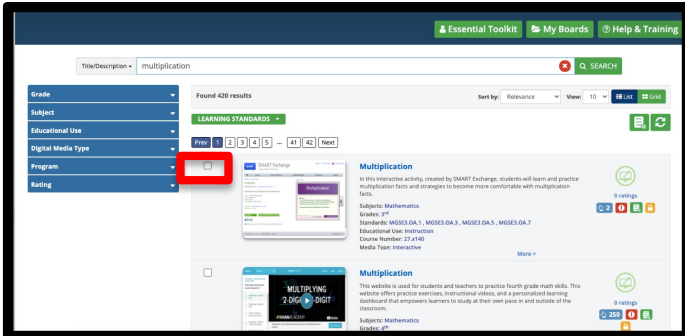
Essential Toolkit
My Boards
Help & Training

Title/Description
multiplication
SEARCH

Grade
Subject
Educational Use
Digital Media Type
Program
Rating

Found 420 results
Sort by: Relevance
View: 10
List
Grid

LEARNING STANDARDS

Prev 1 2 3 4 5 ... 41 42 Next

SMART Exchange
Multiplication

Multiplication
In this interactive activity, created by SMART Exchange, students will learn and practice multiplication facts and strategies to become more comfortable with multiplication facts.

Subjects: Mathematics
Grades: 3rd
Standards: MGSE3.OA.1 , MGSE3.OA.3 , MGSE3.OA.5 , MGSE3.OA.7
Educational Use: Instruction
Course Number: 27.x140
Media Type: Interactive

More »

0 ratings
2

MULTIPLYING 2-DIGIT × 1-DIGIT

Multiplication
This website is used for students and teachers to practice fourth grade math skills. This website offers practice exercises, instructional videos, and a personalized learning dashboard that empowers learners to study at their own pace in and outside of the classroom.

Subjects: Mathematics
Grades: 4th

0 ratings
250